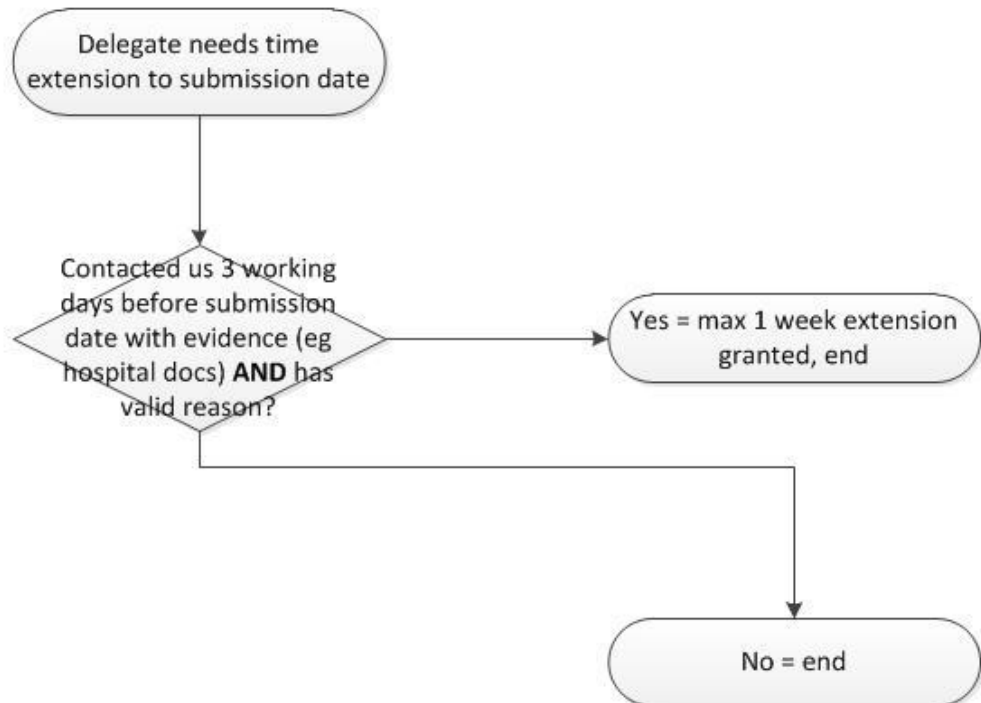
Delegate needs time extension to submission date

Contacted us 3 working days before submission date with evidence (eg hospital docs) **AND** has valid reason?

Yes = max 1 week extension granted, end

No = end